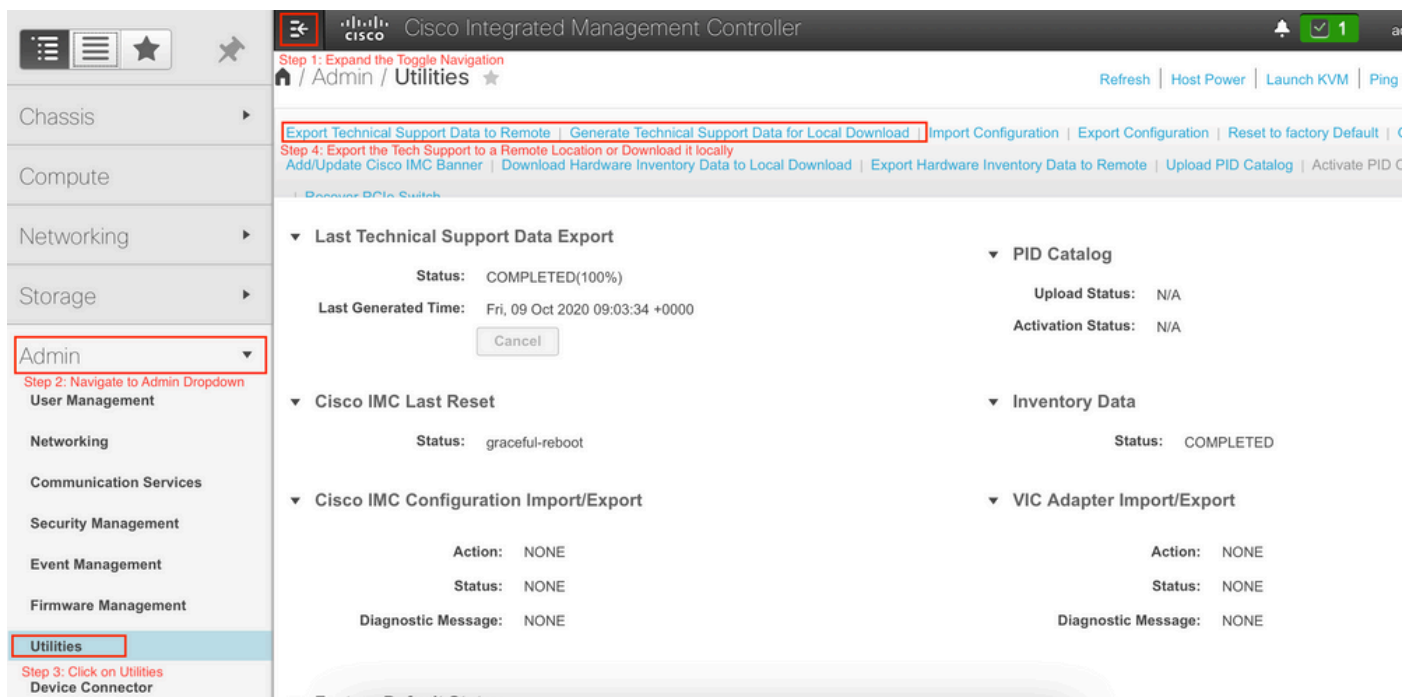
Chassis

Compute

Networking

Storage

Admin

Step 2: Navigate to Admin Dropdown

User Management

Networking

Communication Services

Security Management

Event Management

Firmware Management

Utilities

Step 3: Click on Utilities

Device Connector

cisco Cisco Integrated Management Controller

1

a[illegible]

Step 1: Expand the Toggle Navigation

/ Admin / Utilities

Refresh | Host Power | Launch KVM | Ping

Export Technical Support Data to Remote | Generate Technical Support Data for Local Download | Import Configuration | Export Configuration | Reset to factory Default | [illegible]

Step 4: Export the Tech Support to a Remote Location or Download it locally

Add/Update Cisco IMC Banner | Download Hardware Inventory Data to Local Download | Export Hardware Inventory Data to Remote | Upload PID Catalog | Activate PID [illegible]

| Recover PCIe Switch

Last Technical Support Data Export

Status: COMPLETED(100%)

Last Generated Time: Fri, 09 Oct 2020 09:03:34 +0000

Cancel

PID Catalog

Upload Status: N/A

Activation Status: N/A

Cisco IMC Last Reset

Status: graceful-reboot

Inventory Data

Status: COMPLETED

Cisco IMC Configuration Import/Export

Action: NONE

Status: NONE

Diagnostic Message: NONE

VIC Adapter Import/Export

Action: NONE

Status: NONE

Diagnostic Message: NONE